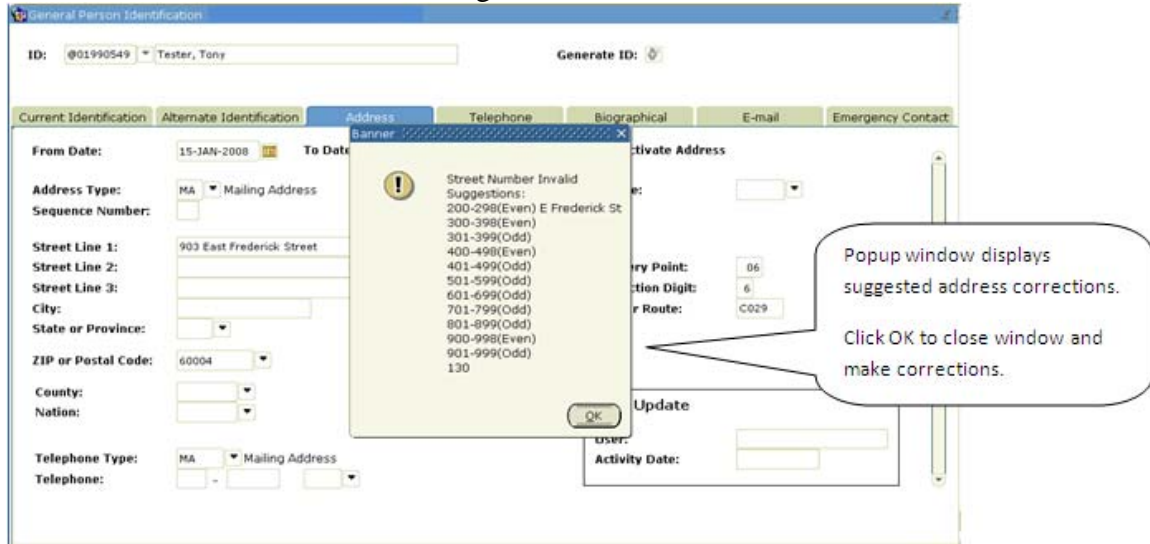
General Person Identification

ID: @01990549 Tester, Tony

Generate ID:

Current Identification | Alternate Identification | Address | Telephone | Biographical | E-mail | Emergency Contact

From Date: 15-JAN-2008
To Date
ctivate Address

Address Type: MA Mailing Address
Sequence Number:

e:

Street Line 1: 903 East Frederick Street
Street Line 2:
Street Line 3:
City:
State or Province:

ZIP or Postal Code: 60004

County:
Nation:

ery Point: 06
ction Digit: 6
r Route: C029

Update
User:
Activity Date:

Telephone Type: MA Mailing Address
Telephone: -

Banner

Street Number Invalid
Suggestions:
200-298(Even) E Frederick St
300-398(Even)
301-399(Odd)
400-498(Even)
401-499(Odd)
501-599(Odd)
601-699(Odd)
701-799(Odd)
801-899(Odd)
900-998(Even)
901-999(Odd)
130

OK

Popup window displays suggested address corrections.

Click OK to close window and make corrections.